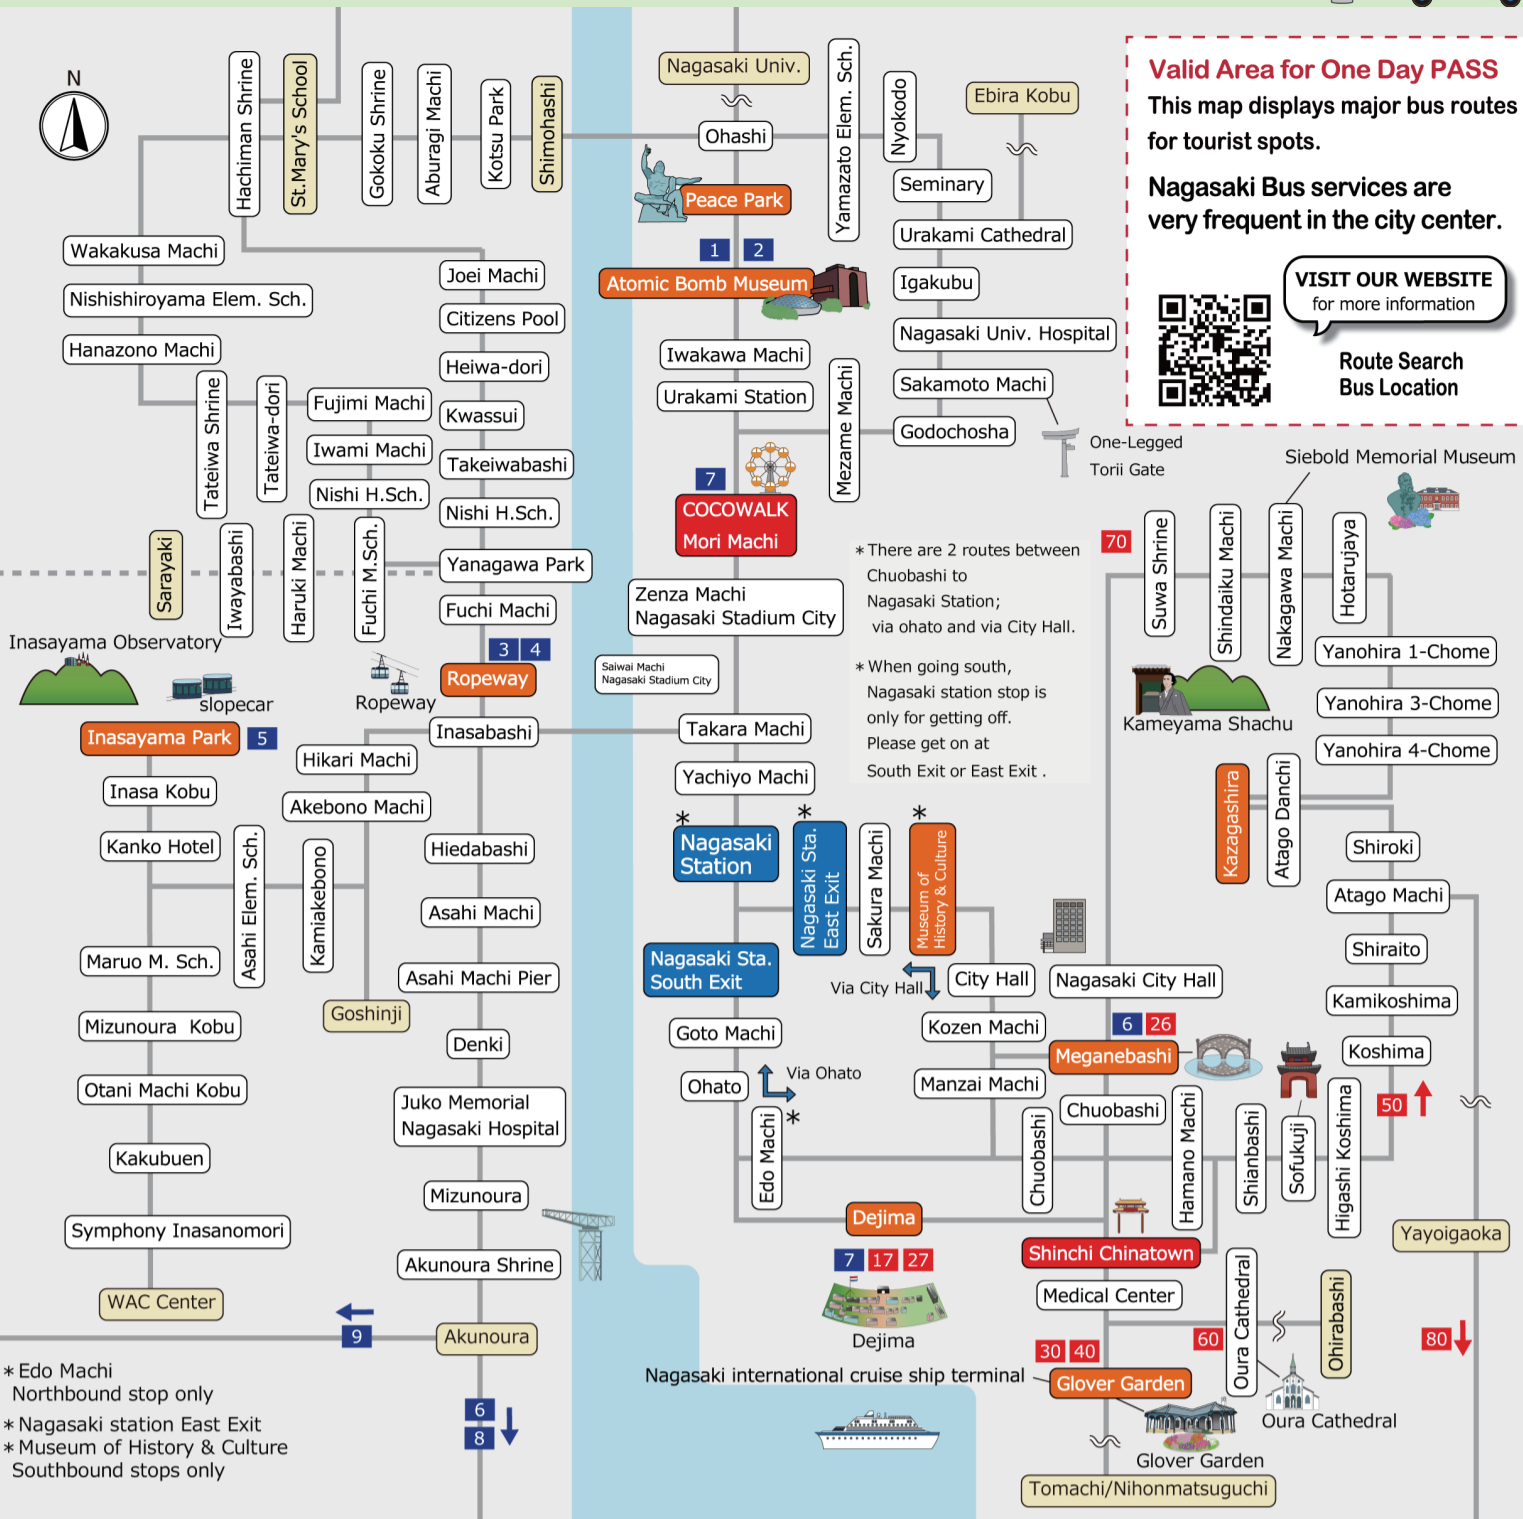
N

Hachiman Shrine
St.Mary's School
Gokoku Shrine
Aburagi Machi
Kotsu Park
Shimohashi
Nagasaki Univ.
Ohashi
Peace Park
Yamazato Elem. Sch.
Nyokodo
Ebira Kobu
Seminary
Urakami Cathedral
Igakubu
Nagasaki Univ. Hospital
Sakamoto Machi
Godochosha
One-Legged Torii Gate

Valid Area for One Day PASS
This map displays major bus routes for tourist spots.
Nagasaki Bus services are very frequent in the city center.
VISIT OUR WEBSITE
for more information
Route Search
Bus Location

Wakakusa Machi
Nishishiroyama Elem. Sch.
Hanazono Machi
Joei Machi
Citizens Pool
Heiwa-dori
Kwassui
Takeiwabashi
Nishi H.Sch.
Yanagawa Park
Fuchi Machi
1 2
Atomic Bomb Museum
Iwakawa Machi
Urakami Station
Mezame Machi
7
COCOWALK Mori Machi
Tateiwa Shrine
Tateiwa-dori
Fujimi Machi
Iwami Machi
Nishi H.Sch.
Sarayaki
Iwayabashi
Haruki Machi
Fuchi M.Sch.
Inasayama Observatory
slopecar
Ropeway
3 4
Ropeway
Inasayama Park 5
Zenza Machi Nagasaki Stadium City
Saiwai Machi Nagasaki Stadium City
∗There are 2 routes between Chuobashi to Nagasaki Station; via ohato and via City Hall.
∗When going south, Nagasaki station stop is only for getting off. Please get on at South Exit or East Exit .
70
Siebold Memorial Museum
Suwa Shrine
Shindaiku Machi
Nakagawa Machi
Hotarujaya
Yanohira 1-Chome
Yanohira 3-Chome
Yanohira 4-Chome
Kameyama Shachu
Inasabashi
Hikari Machi
Akebono Machi
Takara Machi
Yachiyo Machi
Inasa Kobu
Kanko Hotel
Asahi Elem. Sch.
Kamiakebono
Hiedabashi
Asahi Machi
∗ Nagasaki Station
∗ Nagasaki Sta. East Exit
Sakura Machi
∗ Museum of History & Culture
Kazagashira
Atago Danchi
Shiroki
Atago Machi
Shiraito
Maruo M. Sch.
Asahi Machi Pier
Goshinji
Nagasaki Sta. South Exit
Via City Hall
City Hall
Nagasaki City Hall
Kamikoshima
Mizunoura Kobu
Denki
Goto Machi
Kozen Machi
6 26
Meganebashi
Koshima
Otani Machi Kobu
Juko Memorial Nagasaki Hospital
Ohato
Via Ohato
Manzai Machi
Edo Machi ∗
Chuobashi
Chuobashi
Hamano Machi
Shianbashi
Sofukuji
Higashi Koshima
50
Kakubuen
Mizunoura
Dejima
Shinchi Chinatown
Yayoigaoka
Symphony Inasanomori
Akunoura Shrine
7 17 27
Dejima
Medical Center
Oura Cathedral
Ohirabashi
WAC Center
9
Akunoura
60
80
30 40
Nagasaki international cruise ship terminal
Glover Garden
Oura Cathedral
Glover Garden
Tomachi/Nihonmatsuguchi
6
8
∗Edo Machi Northbound stop only
∗Nagasaki station East Exit
∗Museum of History & Culture Southbound stops only